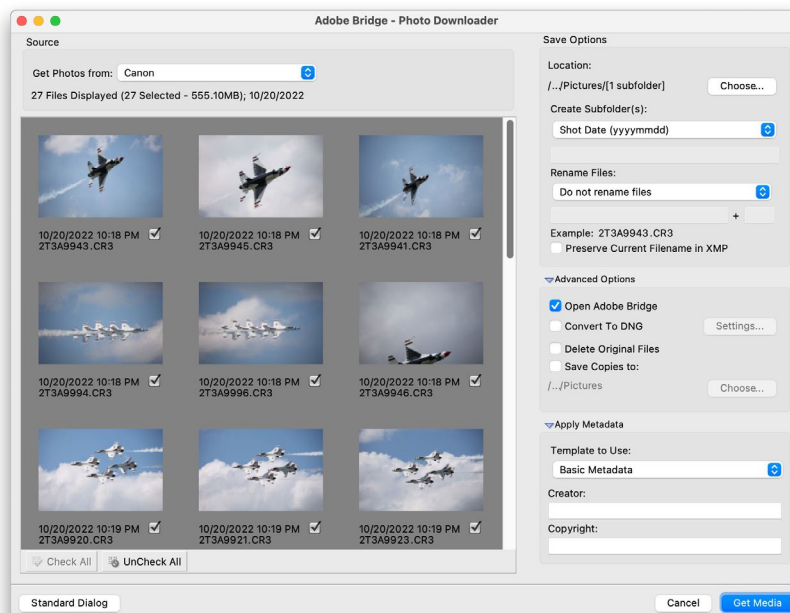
Adobe Bridge - Photo Downloader

Source

Get Photos from: Canon

27 Files Displayed (27 Selected - 555.10MB); 10/20/2022

10/20/2022 10:18 PM
2T3A9943.CR3

10/20/2022 10:18 PM
2T3A9945.CR3

10/20/2022 10:18 PM
2T3A9941.CR3

10/20/2022 10:18 PM
2T3A9994.CR3

10/20/2022 10:18 PM
2T3A9996.CR3

10/20/2022 10:18 PM
2T3A9946.CR3

10/20/2022 10:19 PM
2T3A9920.CR3

10/20/2022 10:19 PM
2T3A9921.CR3

10/20/2022 10:19 PM
2T3A9923.CR3

Check All

UnCheck All

Save Options

Location:

/.../Pictures/[1 subfolder]

Choose...

Create Subfolder(s):

Shot Date (yyyymmdd)

Rename Files:

Do not rename files

+

Example: 2T3A9943.CR3

Preserve Current Filename in XMP

Advanced Options

Open Adobe Bridge

Convert To DNG

Settings...

Delete Original Files

Save Copies to:

/.../Pictures

Choose...

Apply Metadata

Template to Use:

Basic Metadata

Creator:

Copyright:

Standard Dialog

Cancel

Get Media